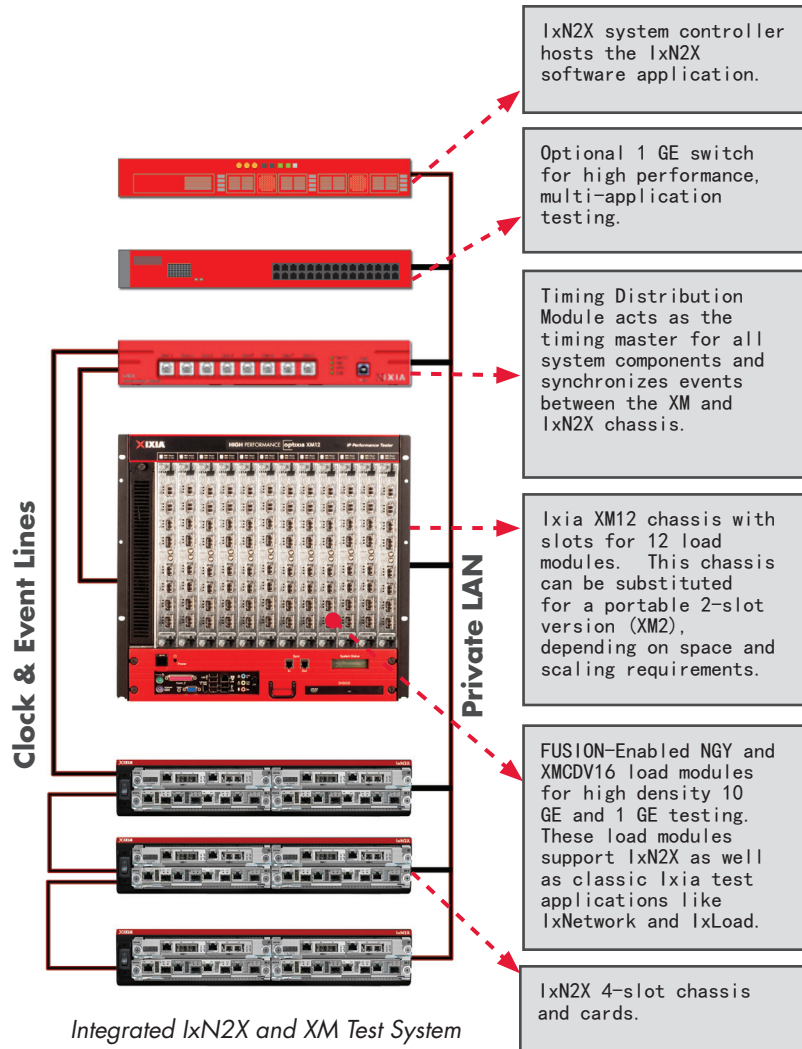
IxN2X system controller hosts the IxN2X software application.

Optional 1 GE switch for high performance, multi-application testing.

Timing Distribution Module acts as the timing master for all system components and synchronizes events between the XM and IxN2X chassis.

Ixia XM12 chassis with slots for 12 load modules. This chassis can be substituted for a portable 2-slot version (XM2), depending on space and scaling requirements.

FUSION-Enabled NGY and XMCDV16 load modules for high density 10 GE and 1 GE testing. These load modules support IxN2X as well as classic Ixia test applications like IxNetwork and IxLoad.

IxN2X 4-slot chassis and cards.

IXIA

IXIA HIGH PERFORMANCE optixia XM12 IP Performance Tester

IXIA IxN2X

IXIA IxN2X

IXIA IxN2X

Clock & Event Lines

Private LAN

Integrated IxN2X and XM Test System